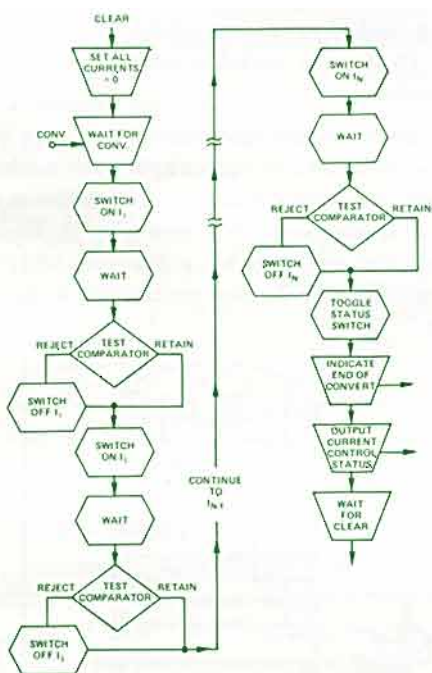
CLEAR

SET ALL CURRENTS = 0

CONV

WAIT FOR CONV.

SWITCH ON $I_1$

WAIT

REJECT

TEST COMPARATOR

RETAIN

SWITCH OFF $I_1$

SWITCH ON $I_2$

WAIT

REJECT

TEST COMPARATOR

RETAIN

SWITCH OFF $I_2$

CONTINUE TO $I_{N-1}$

SWITCH ON $I_N$

WAIT

REJECT

TEST COMPARATOR

RETAIN

SWITCH OFF $I_N$

TOGGLE STATUS SWITCH

INDICATE END OF CONVERT

OUTPUT CURRENT CONTROL STATUS

WAIT FOR CLEAR